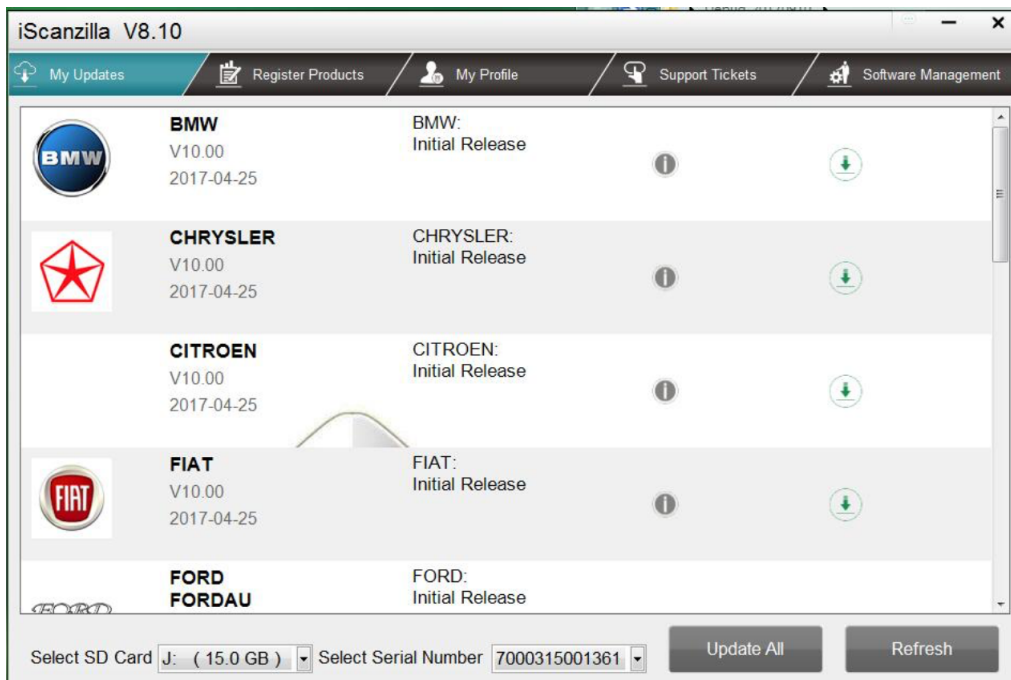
iScanzilla V8.10

My Updates
Register Products
My Profile
Support Tickets
Software Management

BMW
V10.00
2017-04-25
BMW:
Initial Release

CHRYSLER
V10.00
2017-04-25
CHRYSLER:
Initial Release

CITROEN
V10.00
2017-04-25
CITROEN:
Initial Release

FIAT
V10.00
2017-04-25
FIAT:
Initial Release

FORD
FORDAU
FORD:
Initial Release

Select SD Card J: (15.0 GB) Select Serial Number 7000315001361
Update All
Refresh